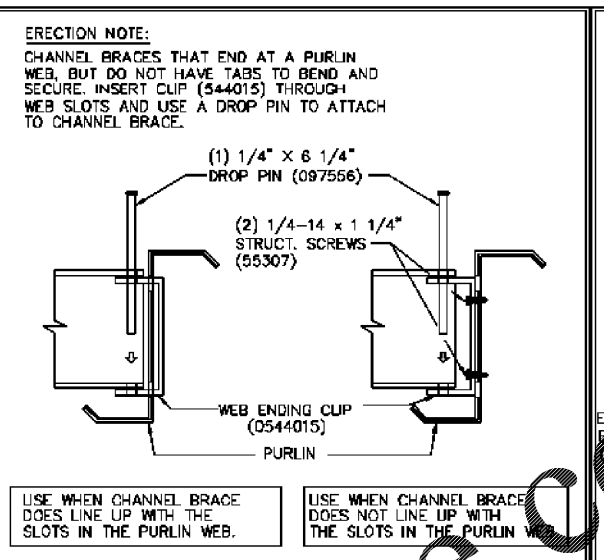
ERECTION NOTE:

CHANNEL BRACES THAT END AT A PURLIN WEB, BUT DO NOT HAVE TABS TO BEND AND SECURE. INSERT CLIP (544015) THROUGH WEB SLOTS AND USE A DROP PIN TO ATTACH TO CHANNEL BRACE.

(1) 1/4" X 6 1/4" DROP PIN (097556)

(2) 1/4-14 x 1 1/4" STRUCT. SCREWS (55307)

WEB ENDING CLIP (0544015)

PURLIN

USE WHEN CHANNEL BRACE DOES LINE UP WITH THE SLOTS IN THE PURLIN WEB.

USE WHEN CHANNEL BRACE DOES NOT LINE UP WITH THE SLOTS IN THE PURLIN WEB.